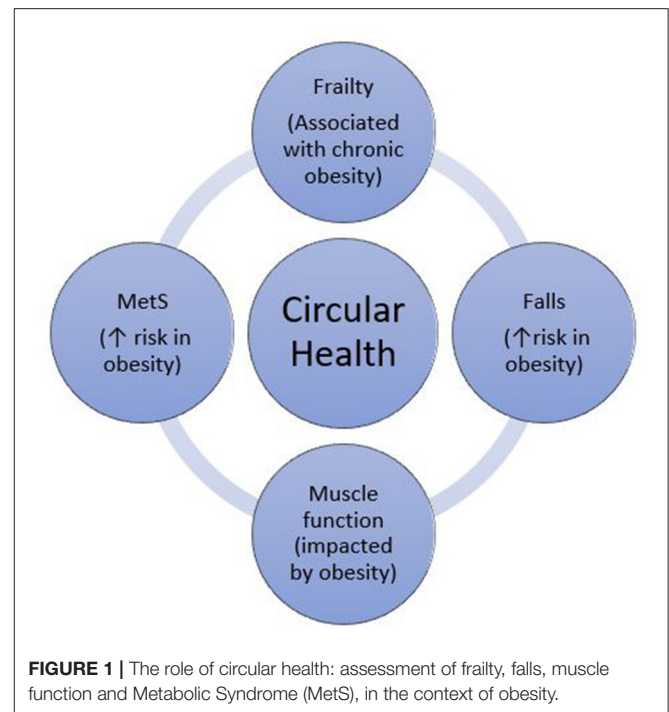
Frailty
(Associated with chronic obesity)

MetS
(↑ risk in obesity)

Circular Health

Falls
(↑risk in obesity)

Muscle function
(impacted by obesity)

**FIGURE 1 |** The role of circular health: assessment of frailty, falls, muscle function and Metabolic Syndrome (MetS), in the context of obesity.